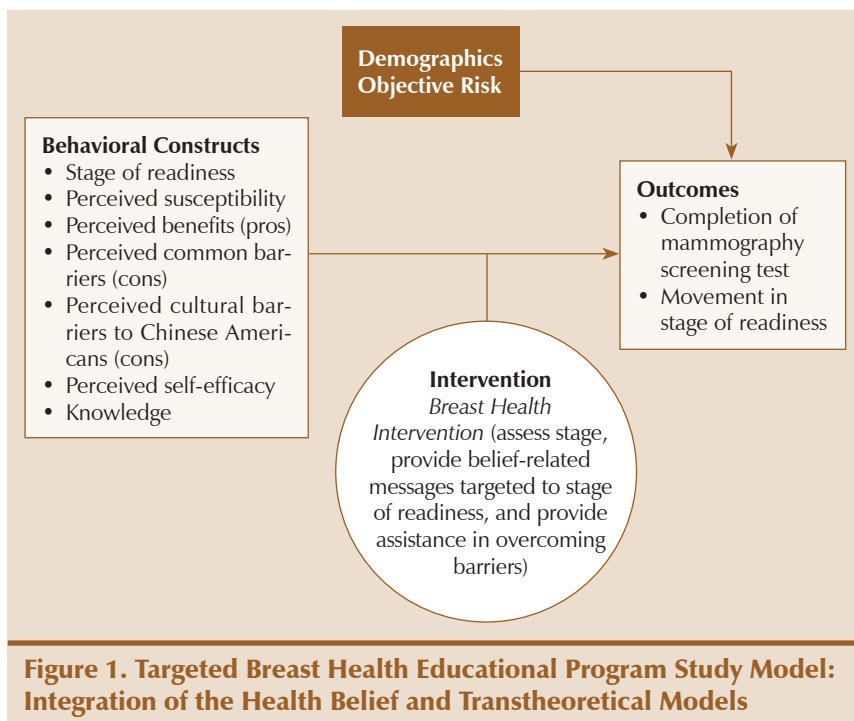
Demographics
Objective Risk

Behavioral Constructs
- Stage of readiness
- Perceived susceptibility
- Perceived benefits (pros)
- Perceived common barriers (cons)
- Perceived cultural barriers to Chinese Americans (cons)
- Perceived self-efficacy
- Knowledge

Outcomes
- Completion of mammography screening test
- Movement in stage of readiness

Intervention
*Breast Health Intervention* (assess stage, provide belief-related messages targeted to stage of readiness, and provide assistance in overcoming barriers)

Figure 1. Targeted Breast Health Educational Program Study Model: Integration of the Health Belief and Transtheoretical Models